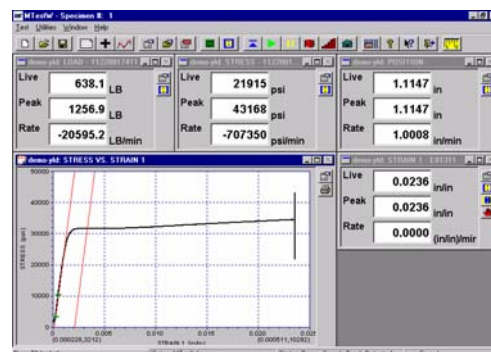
MTestW - Specimen #: 1
Test Utilities Window Help

demo-ykd: LOAD - 1122001741
Live 638.1 LB
Peak 1256.9 LB
Rate -20595.2 LB/min

demo-ykd: STRESS - 1122001
Live 21915 psi
Peak 43168 psi
Rate -707350 psi/min

demo-ykd: POSITION
Live 1.1147 in
Peak 1.1147 in
Rate 1.0008 in/min

demo-ykd: STRESS VS. STRAIN 1
50000
40000
30000
20000
10000
0
STRESS (psi)
0.005
0.010
0.015
0.020
0.025
STRAIN 1 (in/in)
(0.000228,3212)
(0.000511,10282)

demo-ykd: STRAIN 1 - E01311
Live 0.0236 in/in
Peak 0.0236 in/in
Rate 0.0000 (in/in)/mir